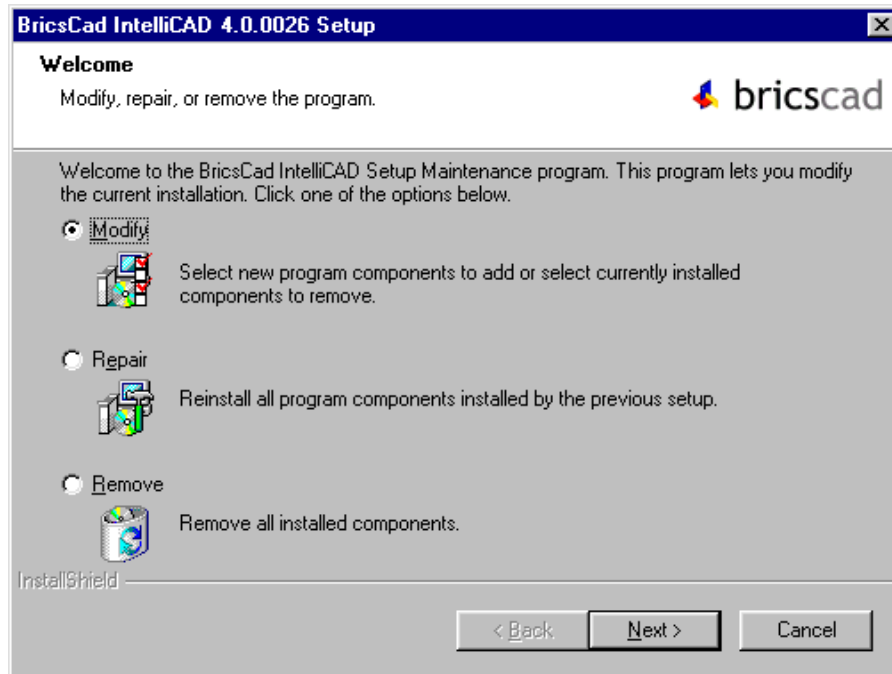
BricsCad IntelliCAD 4.0.0026 Setup

Welcome

Modify, repair, or remove the program.

bricscad

Welcome to the BricsCad IntelliCAD Setup Maintenance program. This program lets you modify the current installation. Click one of the options below.

Modify

Select new program components to add or select currently installed components to remove.

Repair

Reinstall all program components installed by the previous setup.

Remove

Remove all installed components.

InstallShield

< Back

Next >

Cancel